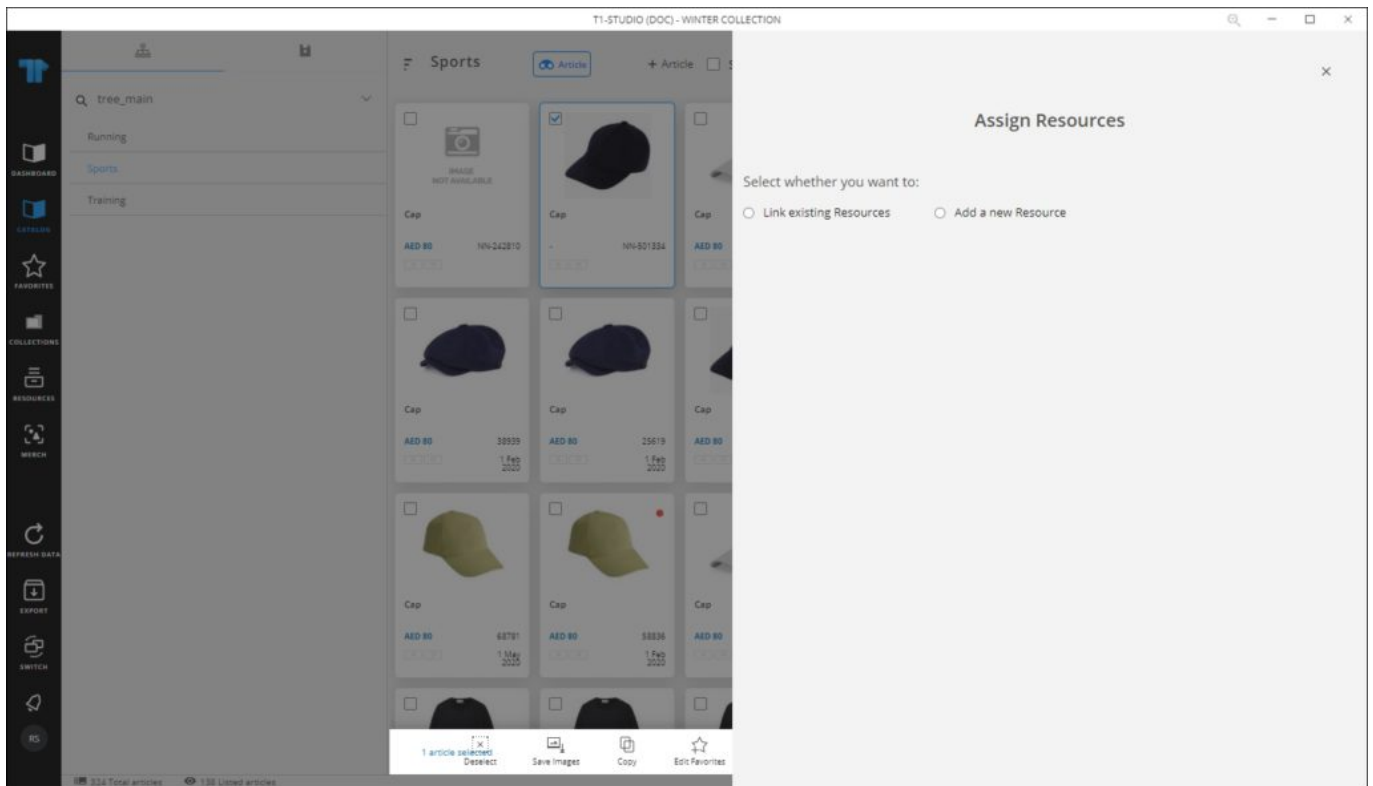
T1-STUDIO (DOC) - WINTER COLLECTION

DASHBOARD
CATALOG
FAVORITES
COLLECTIONS
RESOURCES
MERCH
REFRESH DATA
EXPORT
SWITCH
RS

tree_main
Running
Sports
Training

Sports
Article
+ Article

IMAGE NOT AVAILABLE
Cap
AED 80
NN-242810

Cap
-
NN-501334

Cap
AED 80

Cap
AED 80
38939
1 Feb 2020

Cap
AED 80
25619
1 Feb 2020

Cap
AED 80

Cap
AED 80
68781
1 May 2020

Cap
AED 80
58836
1 Feb 2020

Cap
AED 80

1 article selected
Deselect
Save Images
Copy
Edit Favorites

534 Total articles
138 Listed articles

Assign Resources

Select whether you want to:
Link existing Resources
Add a new Resource